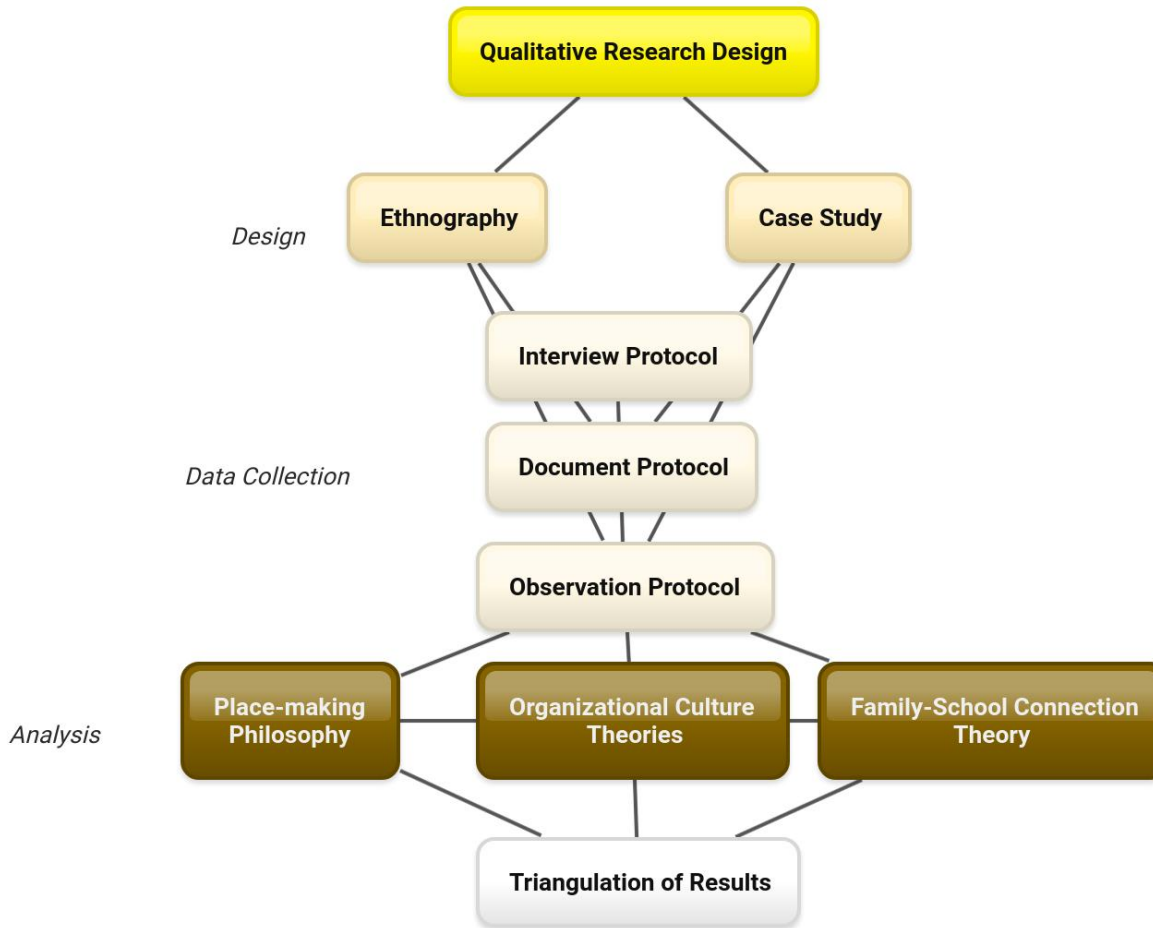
Qualitative Research Design

Design

Ethnography

Case Study

Interview Protocol

Data Collection

Document Protocol

Observation Protocol

Analysis

Place-making Philosophy

Organizational Culture Theories

Family-School Connection Theory

Triangulation of Results